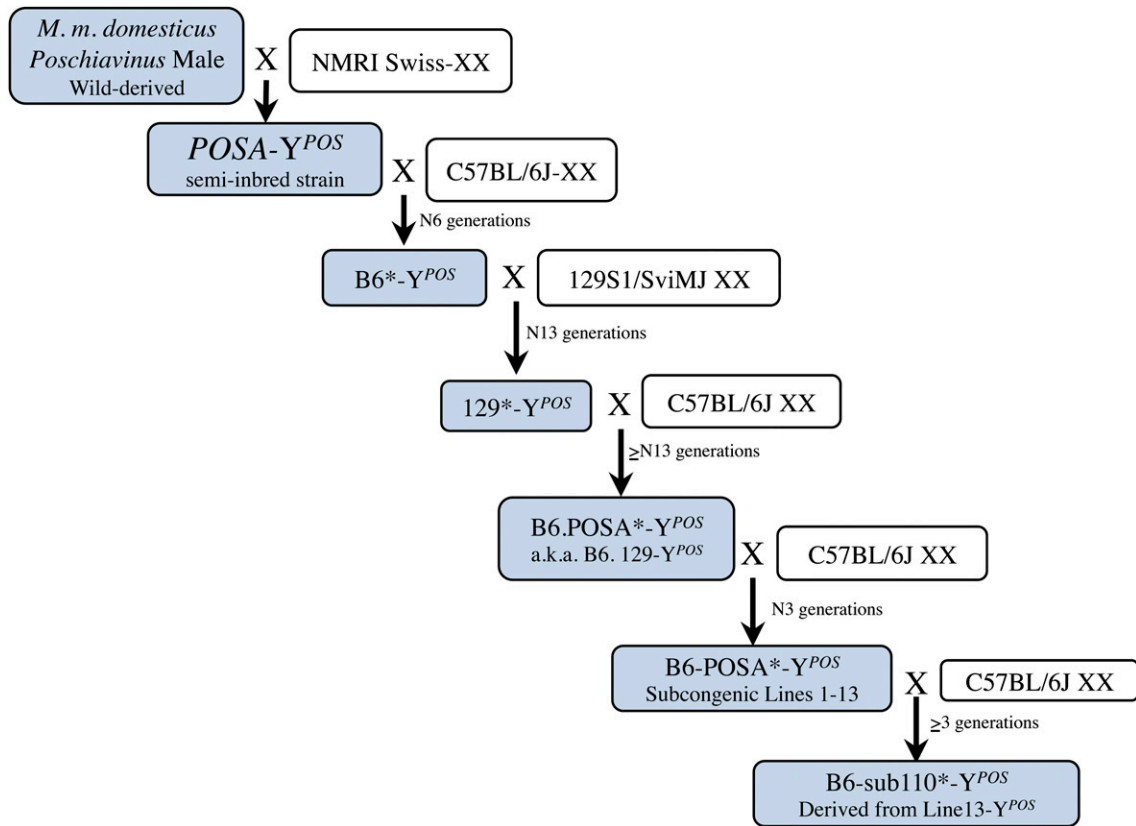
M. m. domesticus Poschiavinus Male Wild-derived

X

NMRI Swiss-XX

POSA-$Y^{POS}$ semi-inbred strain

X

C57BL/6J-XX

N6 generations

B6*-$Y^{POS}$

X

129S1/SviMJ XX

N13 generations

129*-$Y^{POS}$

X

C57BL/6J XX

$\geq$N13 generations

B6.POSA*-$Y^{POS}$ a.k.a. B6. 129-$Y^{POS}$

X

C57BL/6J XX

N3 generations

B6-POSA*-$Y^{POS}$ Subcongenic Lines 1-13

X

C57BL/6J XX

$\geq$3 generations

B6-sub110*-$Y^{POS}$ Derived from Line13-$Y^{POS}$